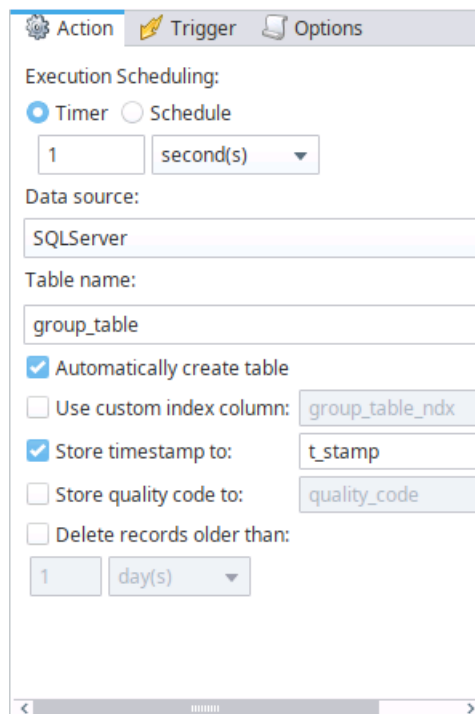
Action Trigger Options

Execution Scheduling:

Timer Schedule

1 second(s)

Data source:

SQLServer

Table name:

group_table

Automatically create table

Use custom index column: group_table_ndx

Store timestamp to: t_stamp

Store quality code to: quality_code

Delete records older than:

1 day(s)